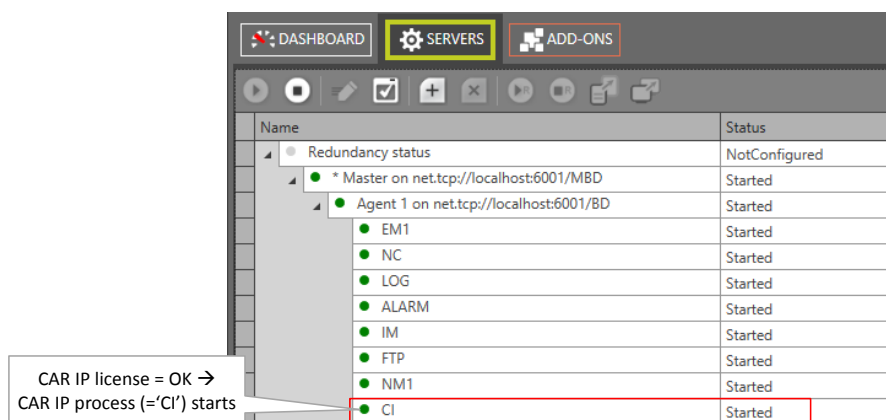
DASHBOARD SERVERS ADD-ONS

| Name | Status |
|---|---|
| Redundancy status | NotConfigured |
| * Master on net.tcp://localhost:6001/MBD | Started |
| Agent 1 on net.tcp://localhost:6001/BD | Started |
| EM1 | Started |
| NC | Started |
| LOG | Started |
| ALARM | Started |
| IM | Started |
| FTP | Started |
| NM1 | Started |
| CI | Started |

CAR IP license = OK → CAR IP process (='CI') starts